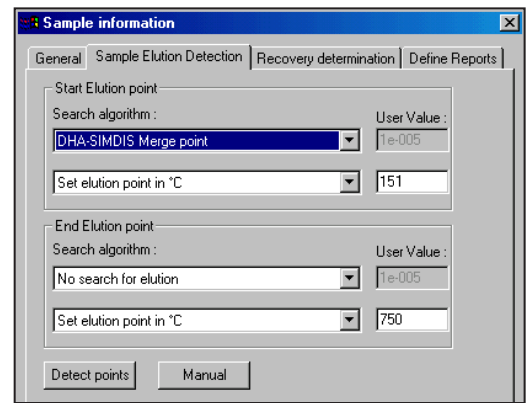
Sample information

General | Sample Elution Detection | Recovery determination | Define Reports

Start Elution point
Search algorithm :
User Value :
DHA-SIMDIS Merge point
1e-005
Set elution point in °C
151

End Elution point
Search algorithm :
User Value :
No search for elution
1e-005
Set elution point in °C
750

Detect points
Manual